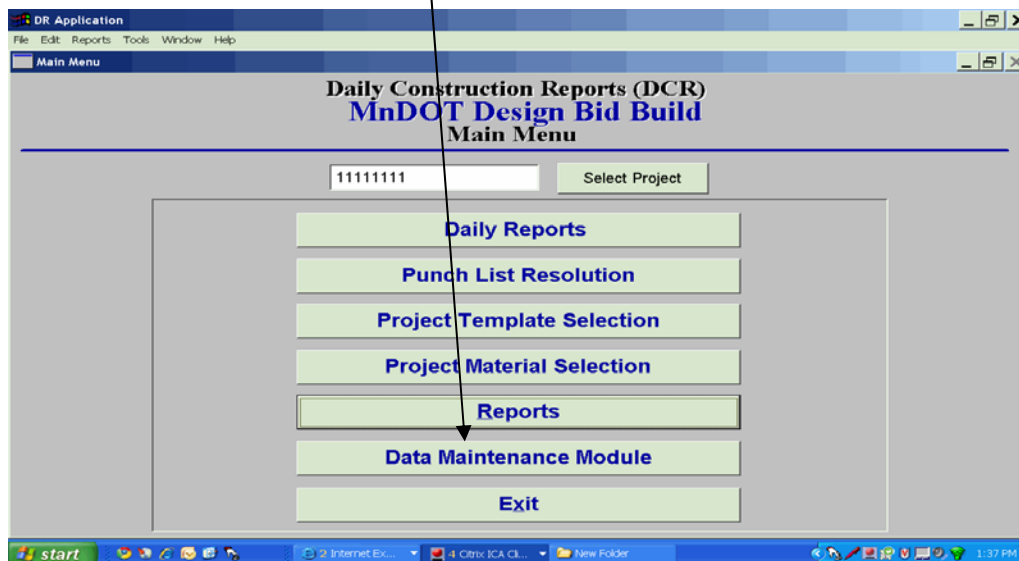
DR Application
File Edit Reports Tools Window Help
Main Menu

Daily Construction Reports (DCR)
MnDOT Design Bid Build
Main Menu

11111111
Select Project

Daily Reports
Punch List Resolution
Project Template Selection
Project Material Selection
Reports
Data Maintenance Module
Exit

start
2 Internet Ex...
4 Citrix ICA Cli...
New Folder
1:37 PM